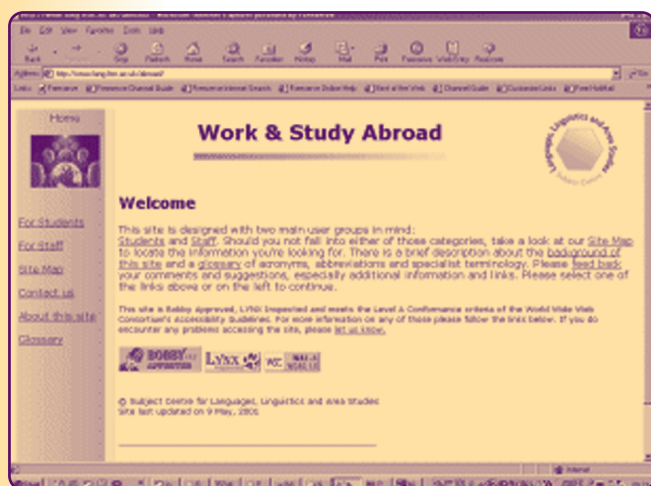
Home

For Students

For Staff

Site Map

Contact us

About this site

Glossary

Work & Study Abroad

Languages, Linguistics and Area Studies

Welcome

This site is designed with two main user groups in mind: Students and Staff. Should you not fall into either of those categories, take a look at our Site Map to locate the information you're looking for. There is a brief description about the background of this site and a glossary of acronyms, abbreviations and specialist terminology. Please feed back your comments and suggestions, especially additional information and links. Please select one of the links above or on the left to continue.

This site is Bobby approved, LYNX inspected and meets the Level A Conformance criteria of the World Wide Web Consortium's Accessibility Guidelines. For more information on any of those please follow the links below. If you do encounter any problems accessing the site, please let us know.

BOBBY APPROVED LYNX W3C WAI-A

© Subject Centre for Languages, Linguistics and Area Studies
Site last updated on 9 May, 2001